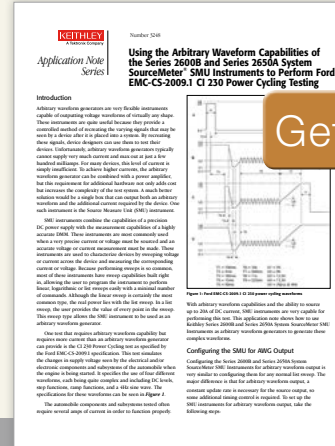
KEITHLEY
A Tektronix Company

Application Note Series

Number 3248

Using the Arbitrary Waveform Capabilities of the Series 2600B and Series 2650A System SourceMeter® SMU Instruments to Perform Ford EMC-CS-2009.1 CI 230 Power Cycling Testing

Get

Introduction

Arbitrary waveform generators are very flexible instruments capable of outputting voltage waveforms of virtually any shape. These instruments are quite useful because they provide a controlled method of recreating the varying signals that may be seen by a device after it is placed into a system. By recreating these signals, device designers can see them to test their devices. Unfortunately, arbitrary waveform generators typically cannot supply very much current and max out at just a few hundred milliamps. For many devices, this level of current is simply insufficient. To achieve higher currents, the arbitrary waveform generator can be combined with a power amplifier, but this requirement for additional hardware not only adds cost but increases the complexity of the test system. A much better solution would be a single box that can output both an arbitrary waveform and the additional current required by the device. One such instrument is the Source Measure Unit (SMU) instrument.

SMU instruments combine the capabilities of a precision DC power supply with the measurement capabilities of a highly accurate DMM. These instruments are most commonly used when a very precise current or voltage must be sourced and an accurate voltage or current measurement must be made. These instruments are used to characterize devices by sweeping voltage or current across the device and measuring the corresponding current or voltage. Because performing sweeps is so common, most of these instruments have sweep capabilities built right in, allowing the user to program the instrument to perform linear, logarithmic or list sweeps easily with a minimal number of commands. Although the linear sweep is certainly the most common type, the real power lies with the list sweep. In a list sweep, the user provides the value of every point in the sweep. This sweep type allows the SMU instrument to be used as an arbitrary waveform generator.

One test that requires arbitrary waveform capabilities but requires more current than an arbitrary waveform generator can provide is the CI 230 Power Cycling test as specified by the Ford EMC-CS-2009.1 specification. This test simulates the changes in supply voltage seen by the electrical and/or electronic components and subsystems of the automobile when the engine is being started. It specifies the use of four different waveforms, each being quite complex and modeling DC levels, step functions, ramp functions, and a 4Hz sine wave. The specifications for these waveforms can be seen in Figure 1.

The automobile components and subsystems tested often require several amps of current in order to function properly.

Figure 1: Ford EMC-CS-2009.1 CI 230 power cycling waveforms

With arbitrary waveform capabilities and the ability to source up to 20A of DC current, SMU instruments are very capable for performing this test. This application note shows how to use Keithley Series 2600B and Series 2650A System SourceMeter SMU instruments as arbitrary waveform generators to generate these complex waveforms.

Configuring the SMU for AWG Output

Configuring the Series 2600B and Series 2650A System SourceMeter SMU instruments for arbitrary waveform output is very similar to configuring them for any normal list sweep. The major difference is that for arbitrary waveform output, a constant update rate is necessary; for the source output, so some additional timing control is required. To set up the SMU instruments for arbitrary waveform output, take the following steps: